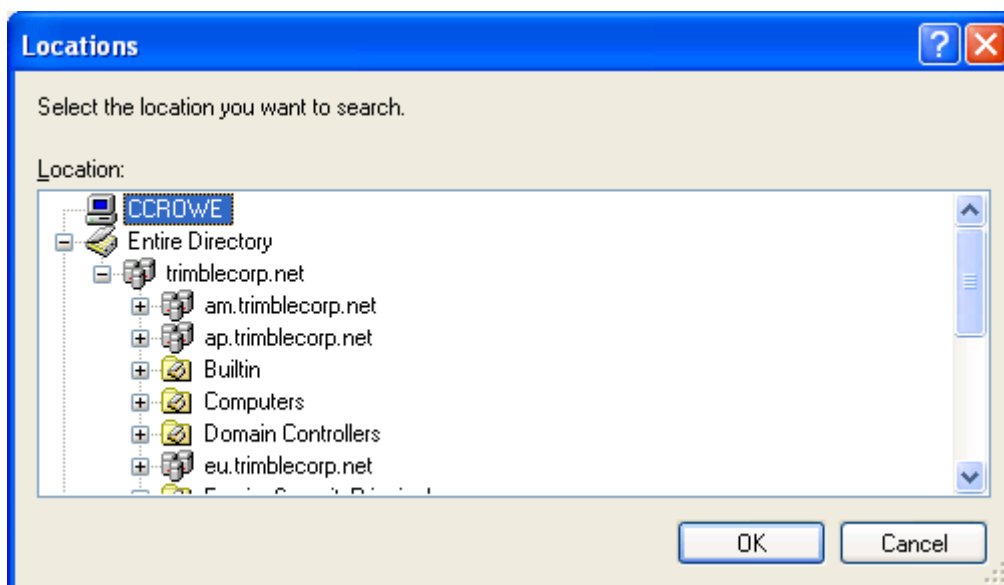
Locations

Select the location you want to search.

Location:

CCROWE
Entire Directory
trimblecorp.net
am.trimblecorp.net
ap.trimblecorp.net
Builtin
Computers
Domain Controllers
eu.trimblecorp.net
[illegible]

OK
Cancel